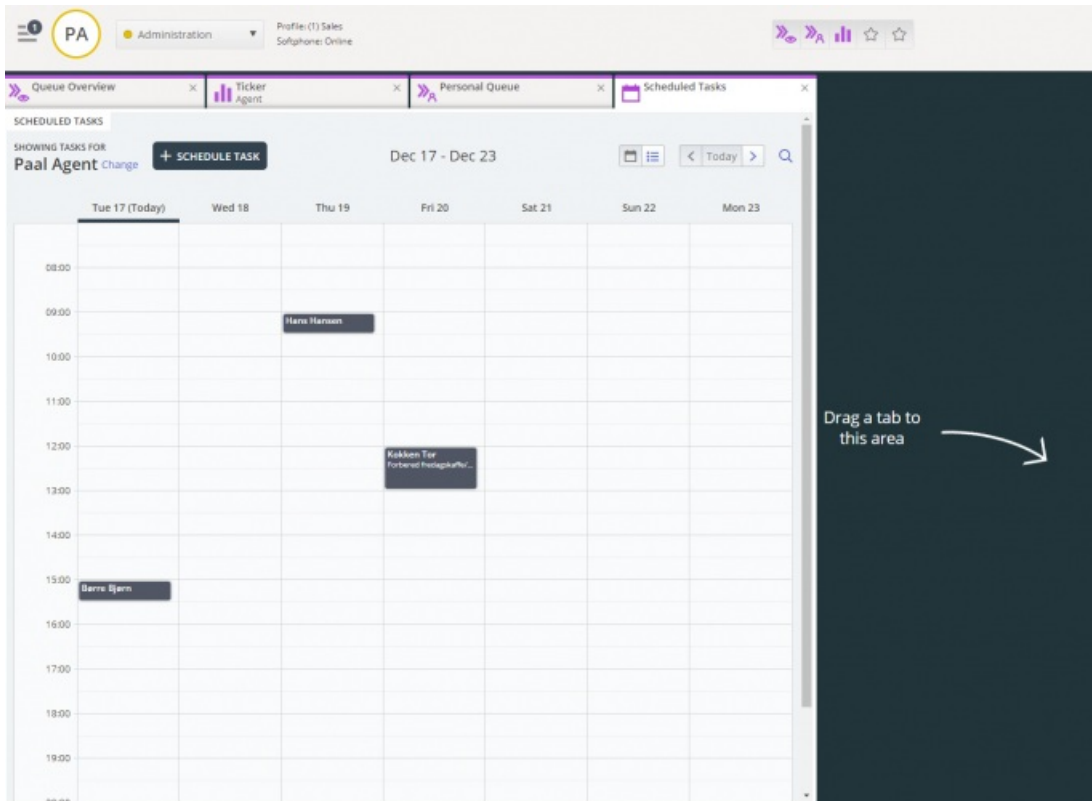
1 PA Administration
Profile: (1) Sales
Softphone: Online

Queue Overview ×
Ticker Agent ×
Personal Queue ×
Scheduled Tasks ×

SCHEDULED TASKS
SHOWING TASKS FOR
Paal Agent Change
+ SCHEDULE TASK
Dec 17 - Dec 23
< Today >

| | Tue 17 (Today) | Wed 18 | Thu 19 | Fri 20 | Sat 21 | Sun 22 | Mon 23 |
|---|---|---|---|---|---|---|---|
| 08:00 | | | | | | | |
| 09:00 | | | Hans Hansen | | | | |
| 10:00 | | | | | | | |
| 11:00 | | | | | | | |
| 12:00 | | | | Kokken Tor Forbered fredagskaffe/... | | | |
| 13:00 | | | | | | | |
| 14:00 | | | | | | | |
| 15:00 | Børre Bjørn | | | | | | |
| 16:00 | | | | | | | |
| 17:00 | | | | | | | |
| 18:00 | | | | | | | |
| 19:00 | | | | | | | |

Drag a tab to this area